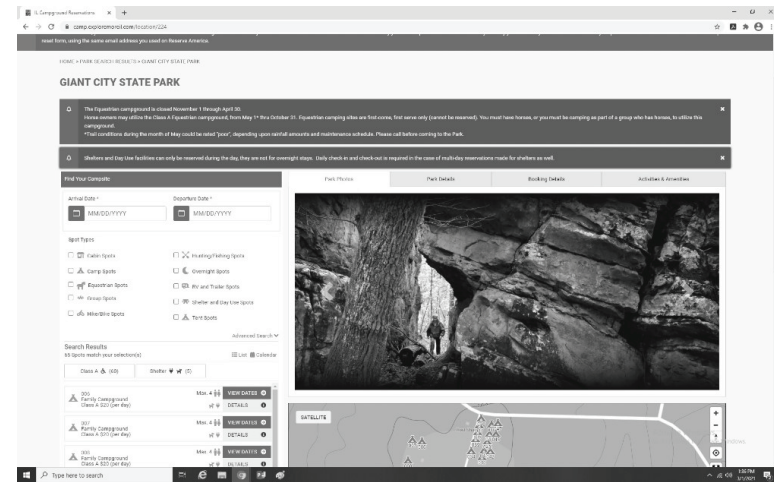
IL Campground Reservations × +

camp.exploremoreil.com/location/234

reset form, using the same email address you used on Reserve America.

HOME > PARK SEARCH RESULTS > GIANT CITY STATE PARK

GIANT CITY STATE PARK

The Equestrian campground is closed November 1 through April 30.
Horse owners may utilize the Class A Equestrian campground, from May 1st thru October 31. Equestrian camping sites are first-come, first serve only (cannot be reserved). You must have horses, or you must be camping as part of a group who has horses, to utilize this campground.
*Trail conditions during the month of May could be rated "poor", depending upon rainfall amounts and maintenance schedule. Please call before coming to the Park.

Shelters and Day Use facilities can only be reserved during the day, they are not for overnight stays. Daily check-in and check-out is required in the case of multi-day reservations made for shelters as well.

Find Your Campsite

Arrival Date *
MM/DD/YYYY

Departure Date *
MM/DD/YYYY

Spot Types

Cabin Spots
Camp Spots
Equestrian Spots
Group Spots
Hike/Bike Spots
Hunting/Fishing Spots
Overnight Spots
RV and Trailer Spots
Shelter and Day Use Spots
Tent Spots

Advanced Search

Search Results
65 Spots match your selection(s)

List Calendar

Class A (63)
Shelter (2)

200
Family Campground
Class A $20 (per day)
Max. 4
VIEW DATES
DETAILS

201
Family Campground
Class A $20 (per day)
Max. 4
VIEW DATES
DETAILS

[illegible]
Family Campground
Class A $20 (per day)
Max. 4
VIEW DATES
DETAILS

Park Photos
Park Details
Booking Details
Activities & Amenities

SATELLITE

Type here to search

3:55 PM
3/1/2021